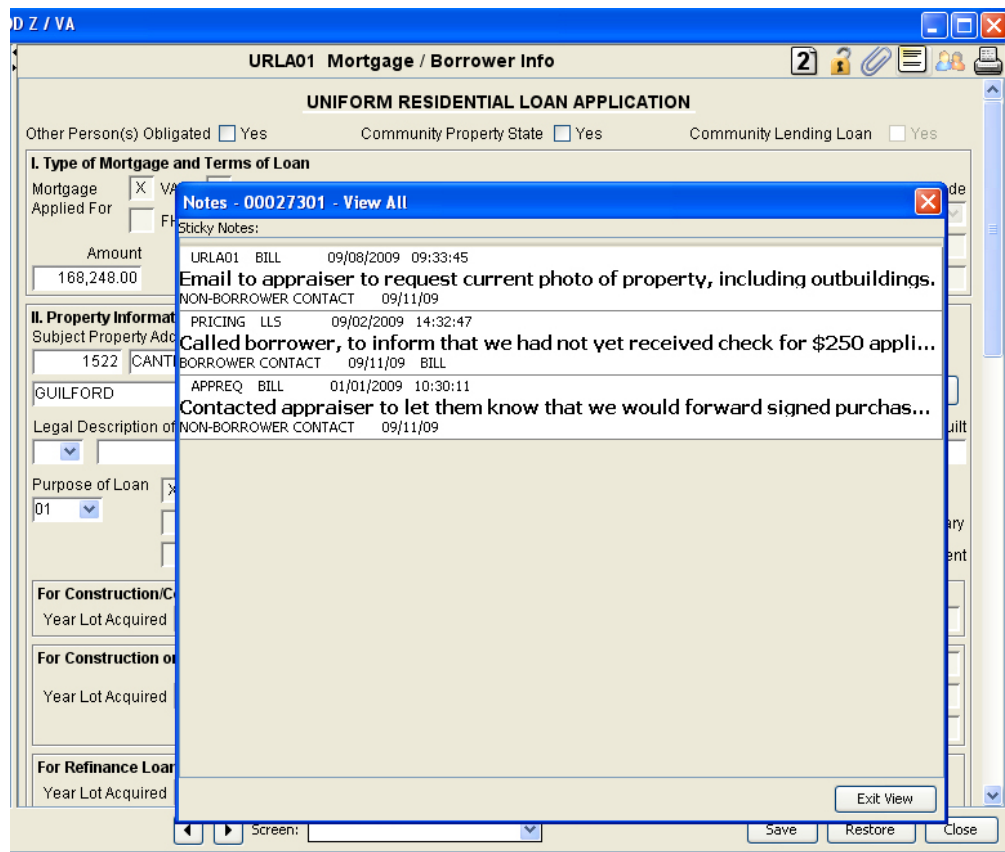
D Z / VA

URLA01 Mortgage / Borrower Info

2

UNIFORM RESIDENTIAL LOAN APPLICATION

Other Person(s) Obligated Yes Community Property State Yes Community Lending Loan Yes

I. Type of Mortgage and Terms of Loan

Mortgage Applied For X VA FH

de

Amount
168,248.00

II. Property Informat
Subject Property Add
1522 CANT
GUILFORD

Legal Description of

uilt

Purpose of Loan
01

ary
ent

For Construction/C
Year Lot Acquired

For Construction or
Year Lot Acquired

For Refinance Loan
Year Lot Acquired

Notes - 00027301 - View All

Sticky Notes:

URLA01 BILL 09/08/2009 09:33:45
Email to appraiser to request current photo of property, including outbuildings.
NON-BORROWER CONTACT 09/11/09

PRICING LLS 09/02/2009 14:32:47
Called borrower, to inform that we had not yet received check for $250 appli...
BORROWER CONTACT 09/11/09 BILL

APPREQ BILL 01/01/2009 10:30:11
Contacted appraiser to let them know that we would forward signed purchas...
NON-BORROWER CONTACT 09/11/09

Exit View

Screen:

Save Restore Close